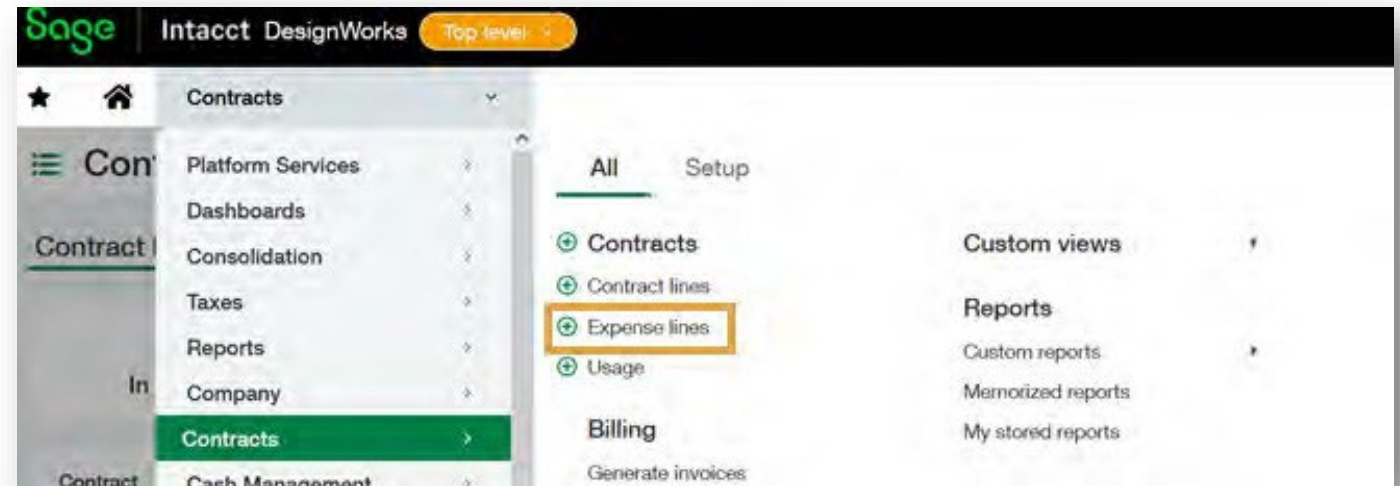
Sage | Intacct DesignWorks Top level

Contracts

Con

Contract

In

Contract

Platform Services
Dashboards
Consolidation
Taxes
Reports
Company
Contracts
Cash Management

All Setup

Contracts
Contract lines
Expense lines
Usage

Billing
Generate invoices

Custom views

Reports
Custom reports
Memorized reports
My stored reports